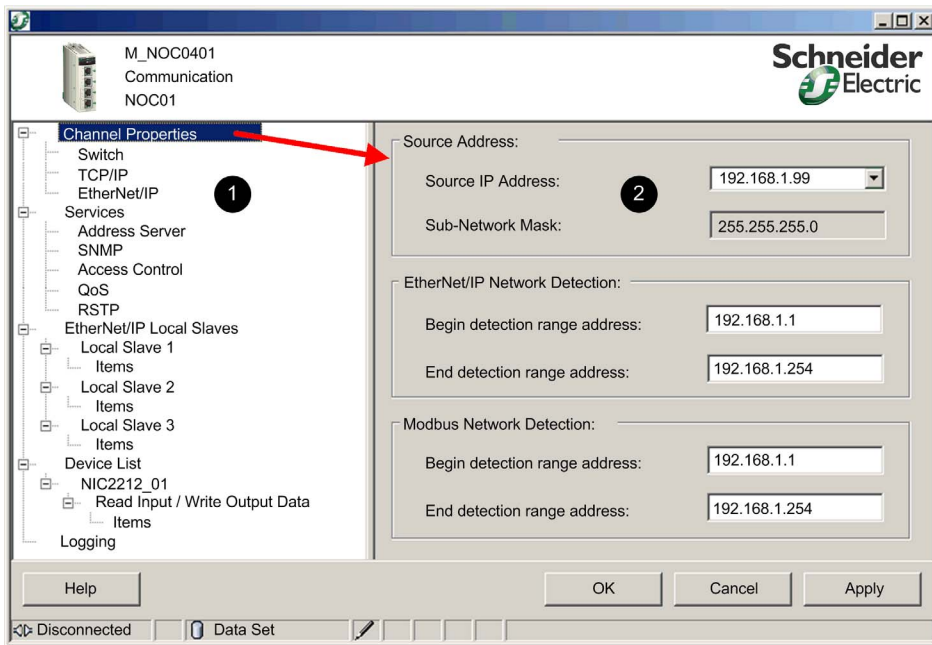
M_NOC0401
Communication
NOC01

Schneider Electric

Channel Properties
Switch
TCP/IP
EtherNet/IP
Services
Address Server
SNMP
Access Control
QoS
RSTP
EtherNet/IP Local Slaves
Local Slave 1
Items
Local Slave 2
Items
Local Slave 3
Items
Device List
NIC2212_01
Read Input / Write Output Data
Items
Logging

1

Source Address:
Source IP Address: 192.168.1.99
2
Sub-Network Mask: 255.255.255.0

EtherNet/IP Network Detection:
Begin detection range address: 192.168.1.1
End detection range address: 192.168.1.254

Modbus Network Detection:
Begin detection range address: 192.168.1.1
End detection range address: 192.168.1.254

Help
OK
Cancel
Apply

Disconnected
Data Set